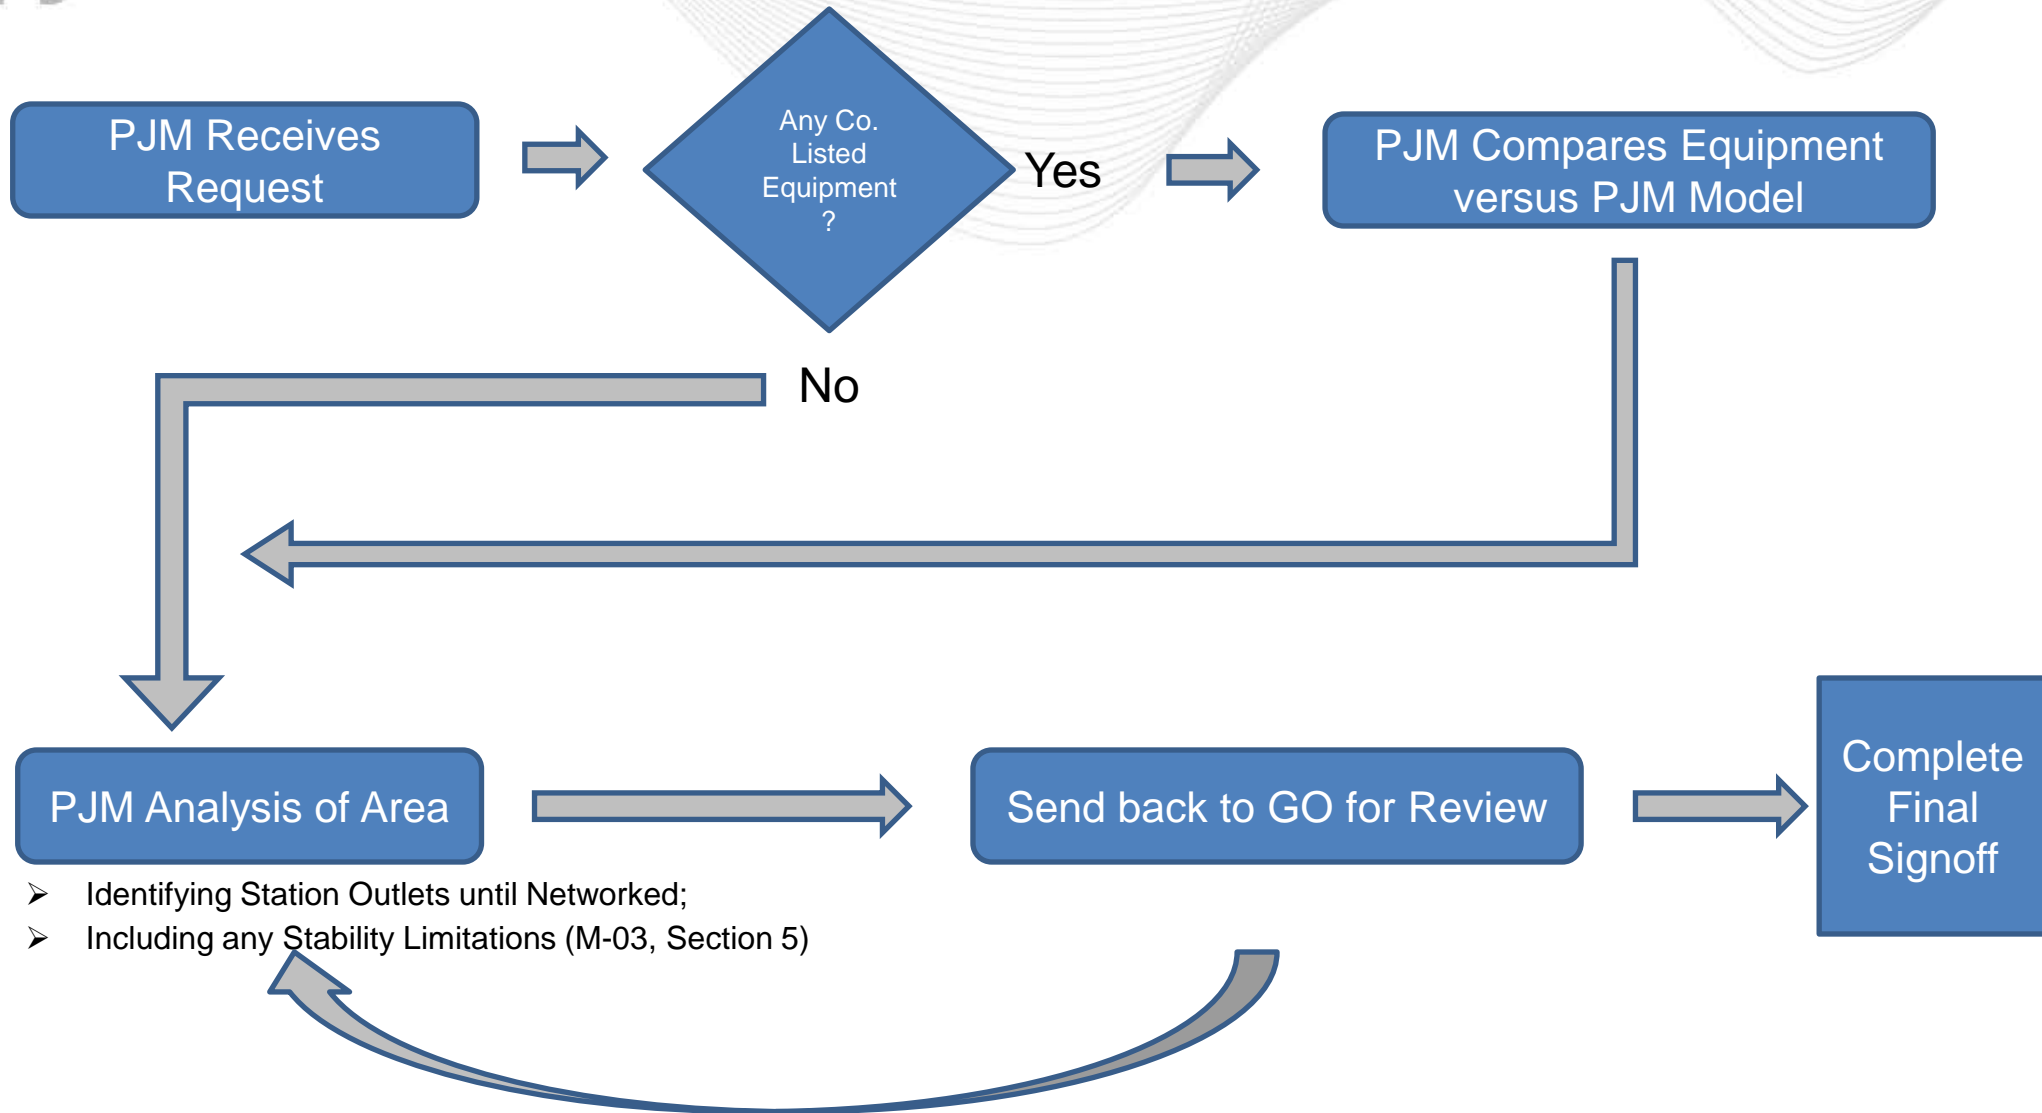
PJM Receives Request

Any Co. Listed Equipment ?

Yes

PJM Compares Equipment versus PJM Model

No

PJM Analysis of Area

Send back to GO for Review

Complete Final Signoff

➢ Identifying Station Outlets until Networked;
➢ Including any Stability Limitations (M-03, Section 5)